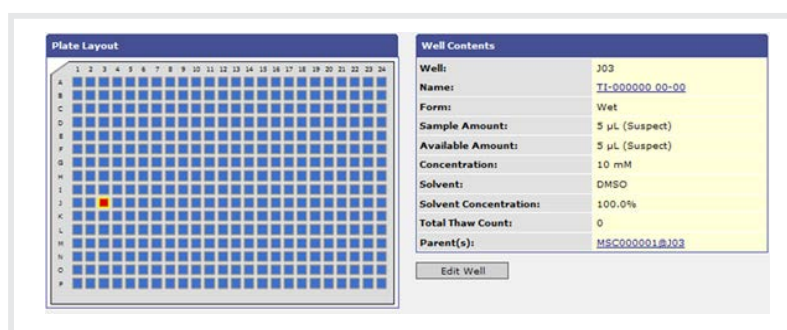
Plate Layout

1 2 3 4 5 6 7 8 9 10 11 12 13 14 15 16 17 18 19 20 21 22 23 24

A
B
C
D
E
F
G
H
I
J
K
L
M
N
O
P

Well Contents

| Well: | J03 |
|---|---|
| Name: | TI-000000 00-00 |
| Form: | Wet |
| Sample Amount: | 5 µL (Suspect) |
| Available Amount: | 5 µL (Suspect) |
| Concentration: | 10 mM |
| Solvent: | DMSO |
| Solvent Concentration: | 100.0% |
| Total Thaw Count: | 0 |
| Parent(s): | MSC000001@J03 |

Edit Well